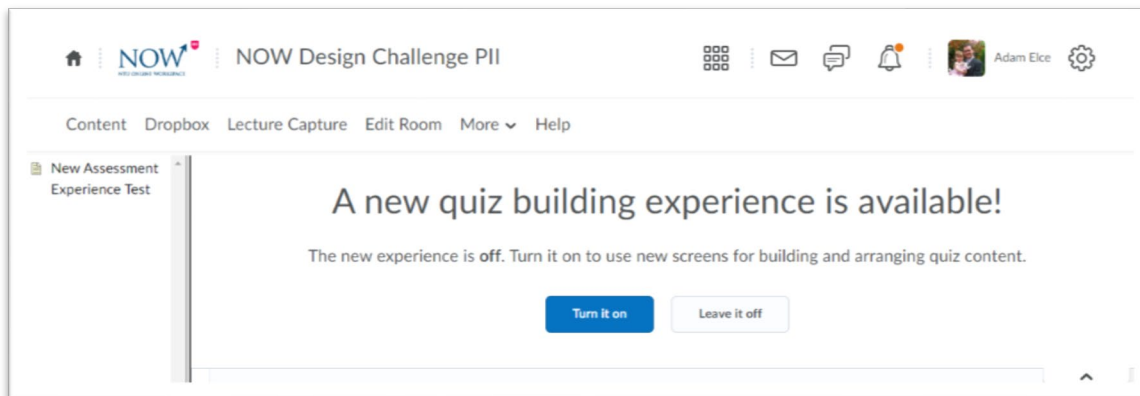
NOW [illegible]

NOW Design Challenge PII

Adam Elce

Content Dropbox Lecture Capture Edit Room More Help

New Assessment Experience Test

A new quiz building experience is available!

The new experience is **off**. Turn it on to use new screens for building and arranging quiz content.

Turn it on

Leave it off